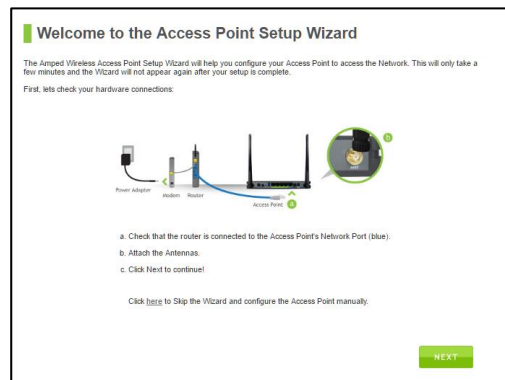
Welcome to the Access Point Setup Wizard

The Amped Wireless Access Point Setup Wizard will help you configure your Access Point to access the Network. This will only take a few minutes and the Wizard will not appear again after your setup is complete.

First, lets check your hardware connections:

b

Power Adapter

Modem

Router

Access Point

a

a. Check that the router is connected to the Access Point's Network Port (blue).

b. Attach the Antennas.

c. Click Next to continue!

Click here to Skip the Wizard and configure the Access Point manually.

NEXT